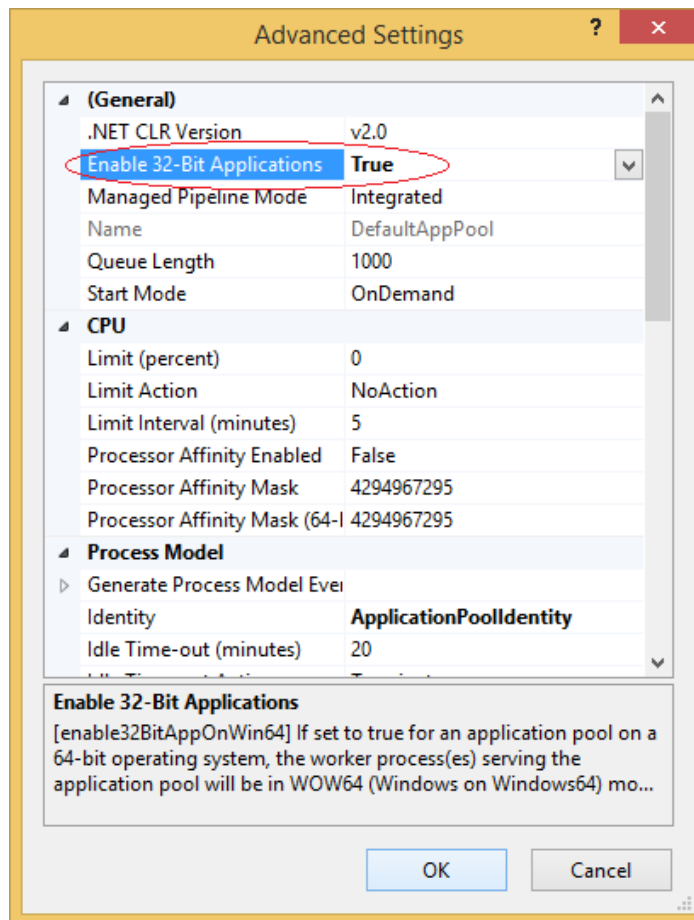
Advanced Settings ? ✕

(General)

| | |
|---|---|
| .NET CLR Version | v2.0 |
| Enable 32-Bit Applications | True |
| Managed Pipeline Mode | Integrated |
| Name | DefaultAppPool |
| Queue Length | 1000 |
| Start Mode | OnDemand |

CPU

| | |
|---|---|
| Limit (percent) | 0 |
| Limit Action | NoAction |
| Limit Interval (minutes) | 5 |
| Processor Affinity Enabled | False |
| Processor Affinity Mask | 4294967295 |
| Processor Affinity Mask (64-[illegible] | 4294967295 |

Process Model

| | |
|---|---|
| Generate Process Model Eve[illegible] | |
| Identity | ApplicationPoolIdentity |
| Idle Time-out (minutes) | 20 |
| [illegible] | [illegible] |

Enable 32-Bit Applications
[enable32BitAppOnWin64] If set to true for an application pool on a 64-bit operating system, the worker process(es) serving the application pool will be in WOW64 (Windows on Windows64) mo...

OK Cancel